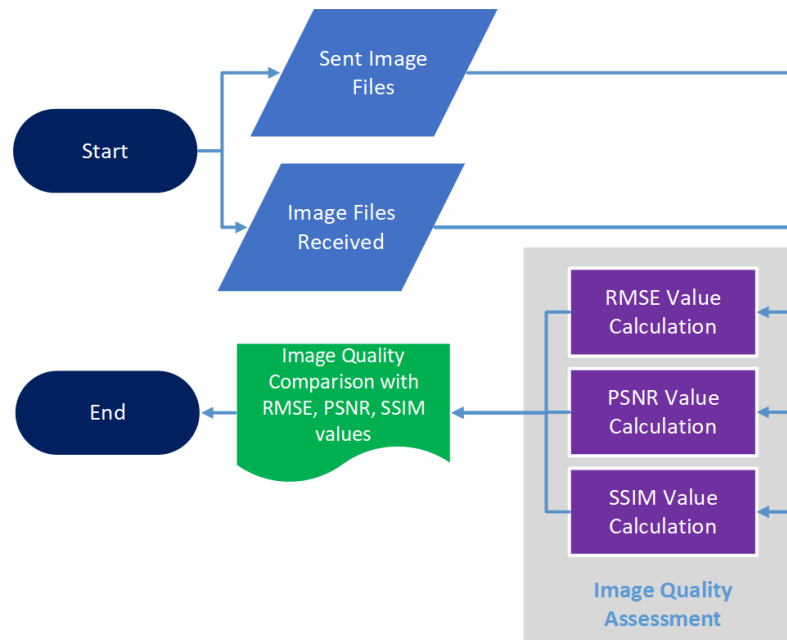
Start

Sent Image Files

Image Files Received

RMSE Value Calculation

PSNR Value Calculation

SSIM Value Calculation

Image Quality Assessment

Image Quality Comparison with RMSE, PSNR, SSIM values

End